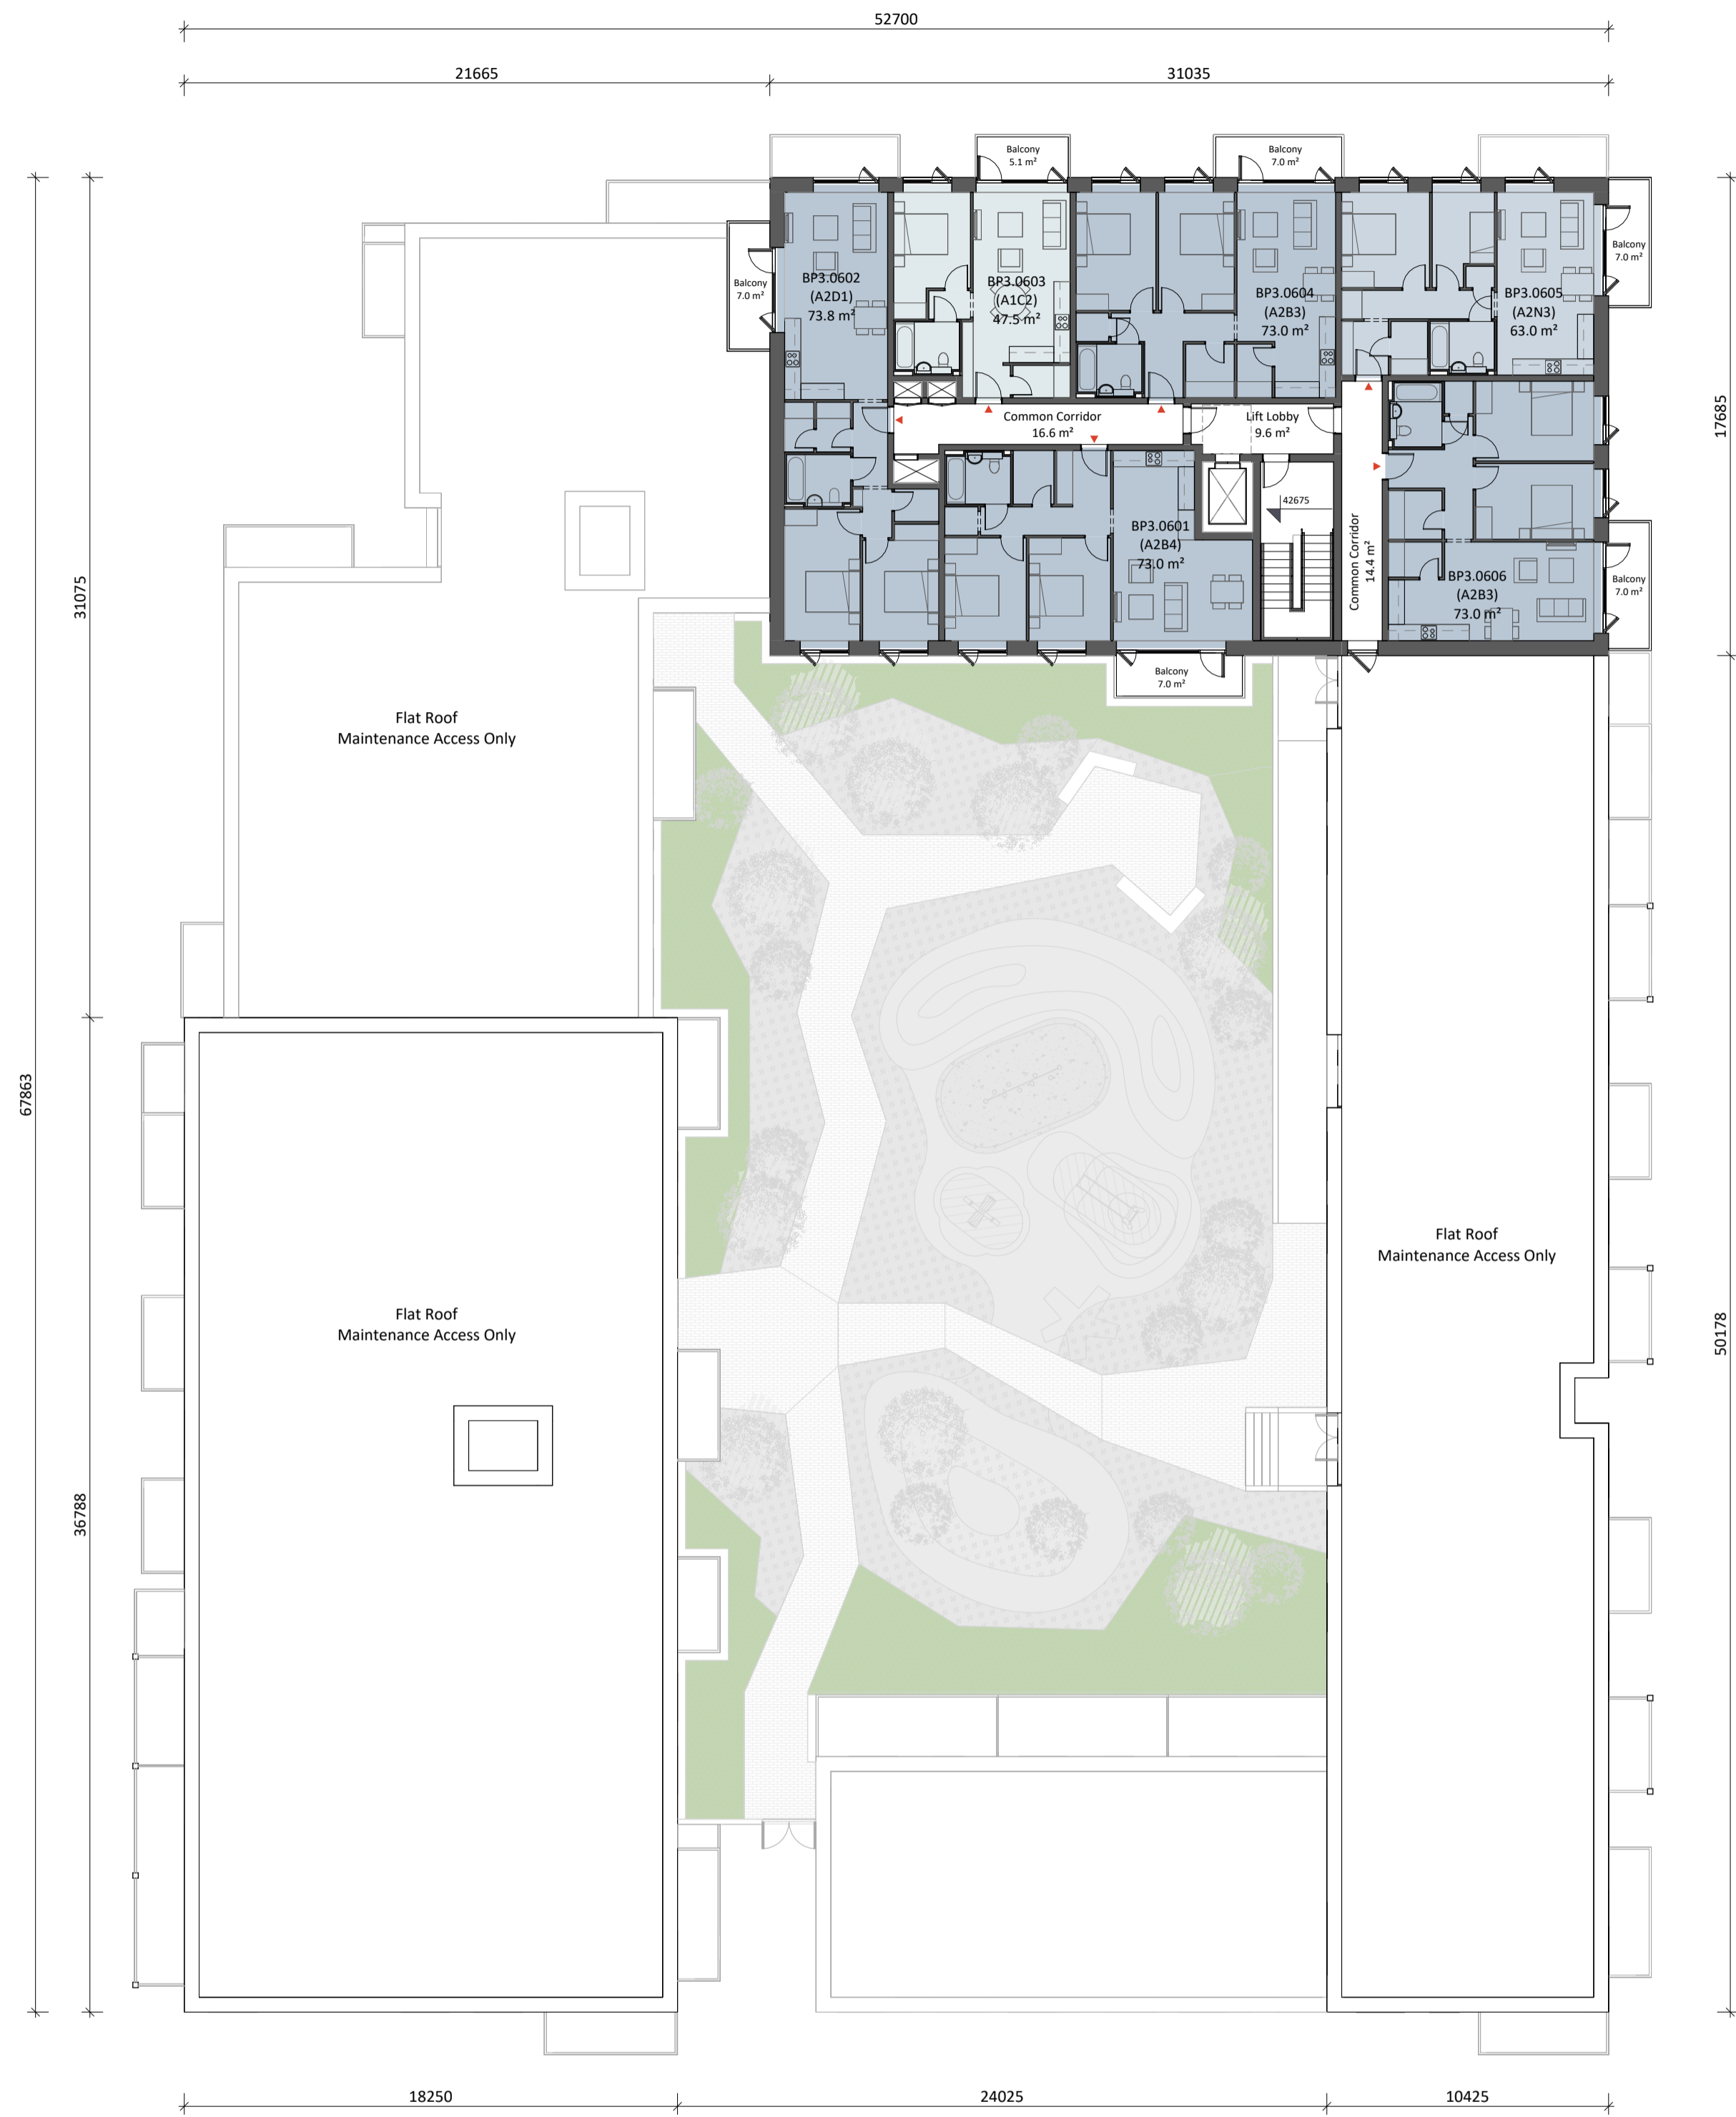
52700

21665

31035

Balcony
5.1 m²

Balcony
7.0 m²

Balcony
7.0 m²

BP3.0602
(A2D1)
73.8 m²

BP3.0603
(A1C2)
47.5 m²

BP3.0604
(A2B3)
73.0 m²

Balcony
7.0 m²

BP3.0605
(A2N3)
63.0 m²

Common Corridor
16.6 m²

Lift Lobby
9.6 m²

42675

BP3.0601
(A2B4)
73.0 m²

Common Corridor
14.4 m²

BP3.0606
(A2B3)
73.0 m²

Balcony
7.0 m²

Balcony
7.0 m²

31075

17685

67863

Flat Roof
Maintenance Access Only

Flat Roof
Maintenance Access Only

Flat Roof
Maintenance Access Only

36788

50178

18250

24025

10425